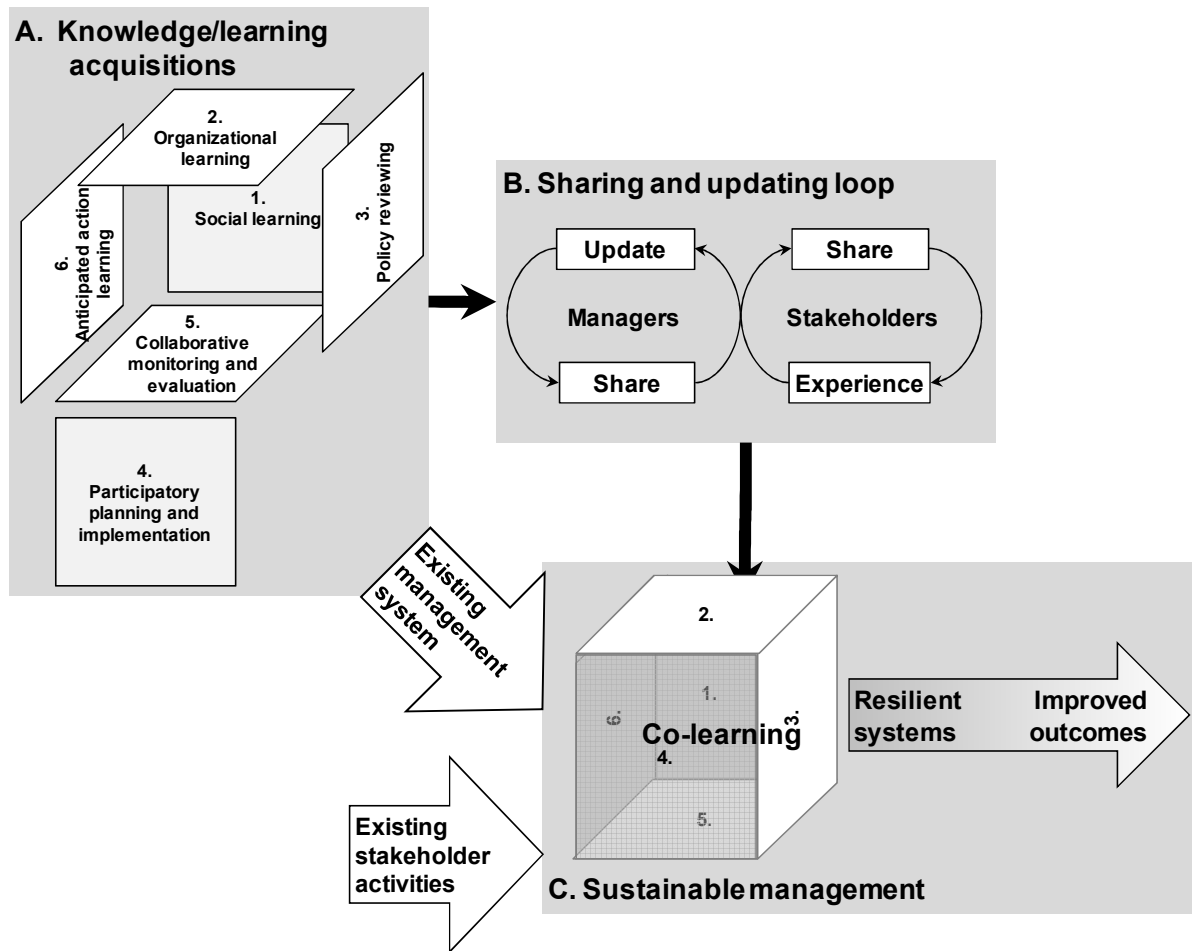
A. Knowledge/learning acquisitions

2. Organizational learning

1. Social learning

3. Policy reviewing

6. Anticipated action learning

5. Collaborative monitoring and evaluation

4. Participatory planning and implementation

B. Sharing and updating loop

Update

Managers

Share

Share

Stakeholders

Experience

Existing management system

2.

1.

6.

Co-learning

3.

4.

5.

Resilient systems

Improved outcomes

Existing stakeholder activities

C. Sustainable management